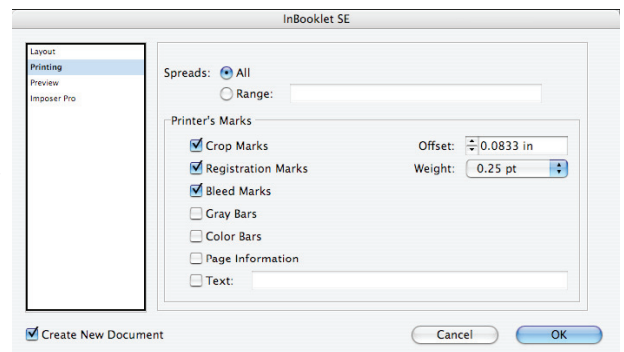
InBooklet SE

Layout
Printing
Preview
Imposer Pro

Spreads: All
Range:

Printer's Marks
Crop Marks
Registration Marks
Bleed Marks
Gray Bars
Color Bars
Page Information
Text:

Offset: 0.0833 in
Weight: 0.25 pt

Create New Document

Cancel
OK